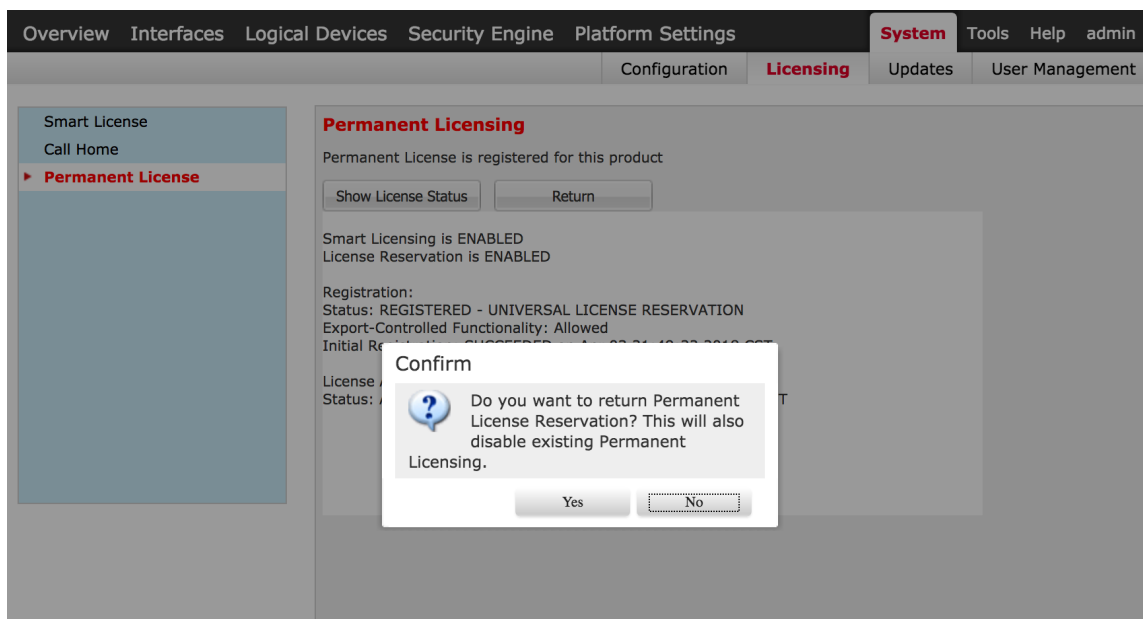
Overview Interfaces Logical Devices Security Engine Platform Settings System Tools Help admin

Configuration Licensing Updates User Management

Smart License
Call Home
Permanent License

Permanent Licensing

Permanent License is registered for this product

Show License Status Return

Smart Licensing is ENABLED
License Reservation is ENABLED

Registration:
Status: REGISTERED - UNIVERSAL LICENSE RESERVATION
Export-Controlled Functionality: Allowed
Initial Re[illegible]

License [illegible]
Status: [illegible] T

Confirm

Do you want to return Permanent License Reservation? This will also disable existing Permanent Licensing.

Yes No